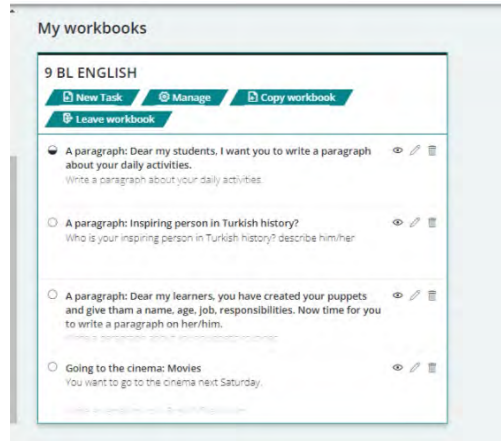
My workbooks

9 BL ENGLISH

New Task
Manage
Copy workbook
Leave workbook

A paragraph: Dear my students, I want you to write a paragraph about your daily activities.
Write a paragraph about your daily activities.

A paragraph: Inspiring person in Turkish history?
Who is your inspiring person in Turkish history? describe him/her

A paragraph: Dear my learners, you have created your puppets and give thama a name, age, job, responsibilities. Now time for you to write a paragraph on her/him.
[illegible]

Going to the cinema: Movies
You want to go to the cinema next Saturday.
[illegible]